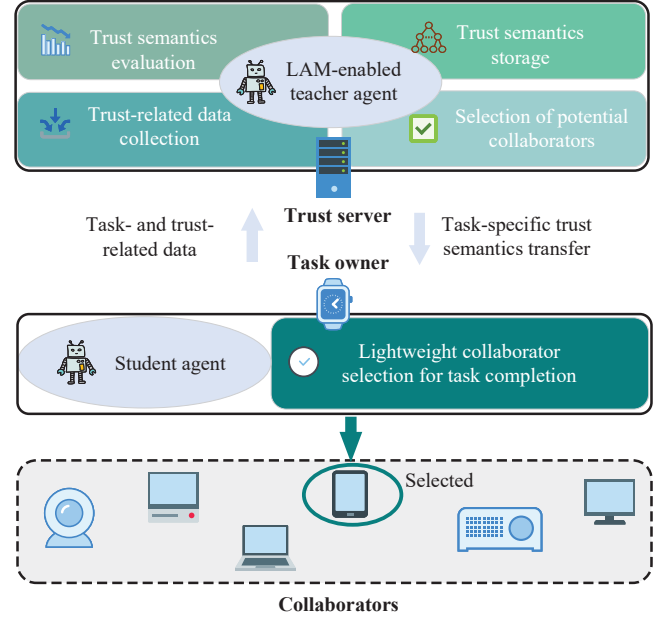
Trust semantics evaluation

Trust semantics storage

LAM-enabled teacher agent

Trust-related data collection

Selection of potential collaborators

Trust server

Task- and trust-related data

Task-specific trust semantics transfer

Task owner

Student agent

Lightweight collaborator selection for task completion

Selected

Collaborators